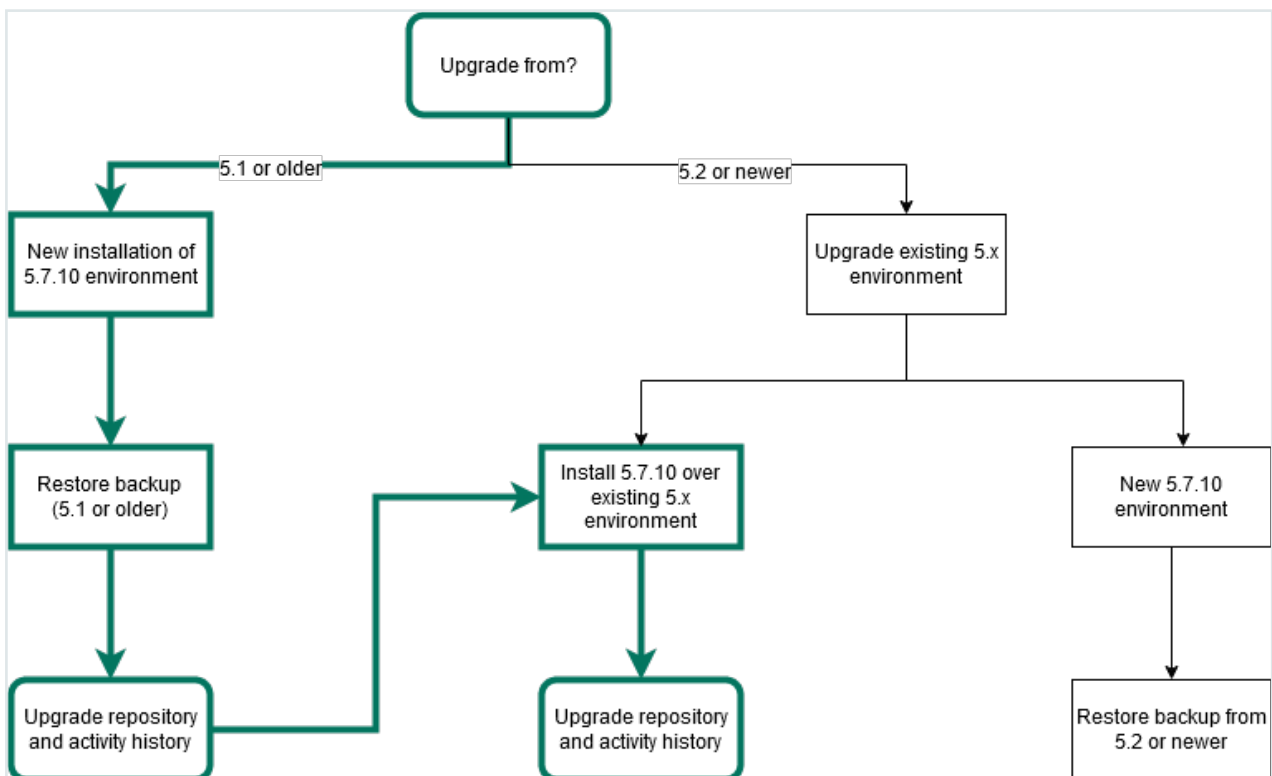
Upgrade from?

5.1 or older

5.2 or newer

New installation of 5.7.10 environment

Upgrade existing 5.x environment

Restore backup (5.1 or older)

Install 5.7.10 over existing 5.x environment

New 5.7.10 environment

Upgrade repository and activity history

Upgrade repository and activity history

Restore backup from 5.2 or newer